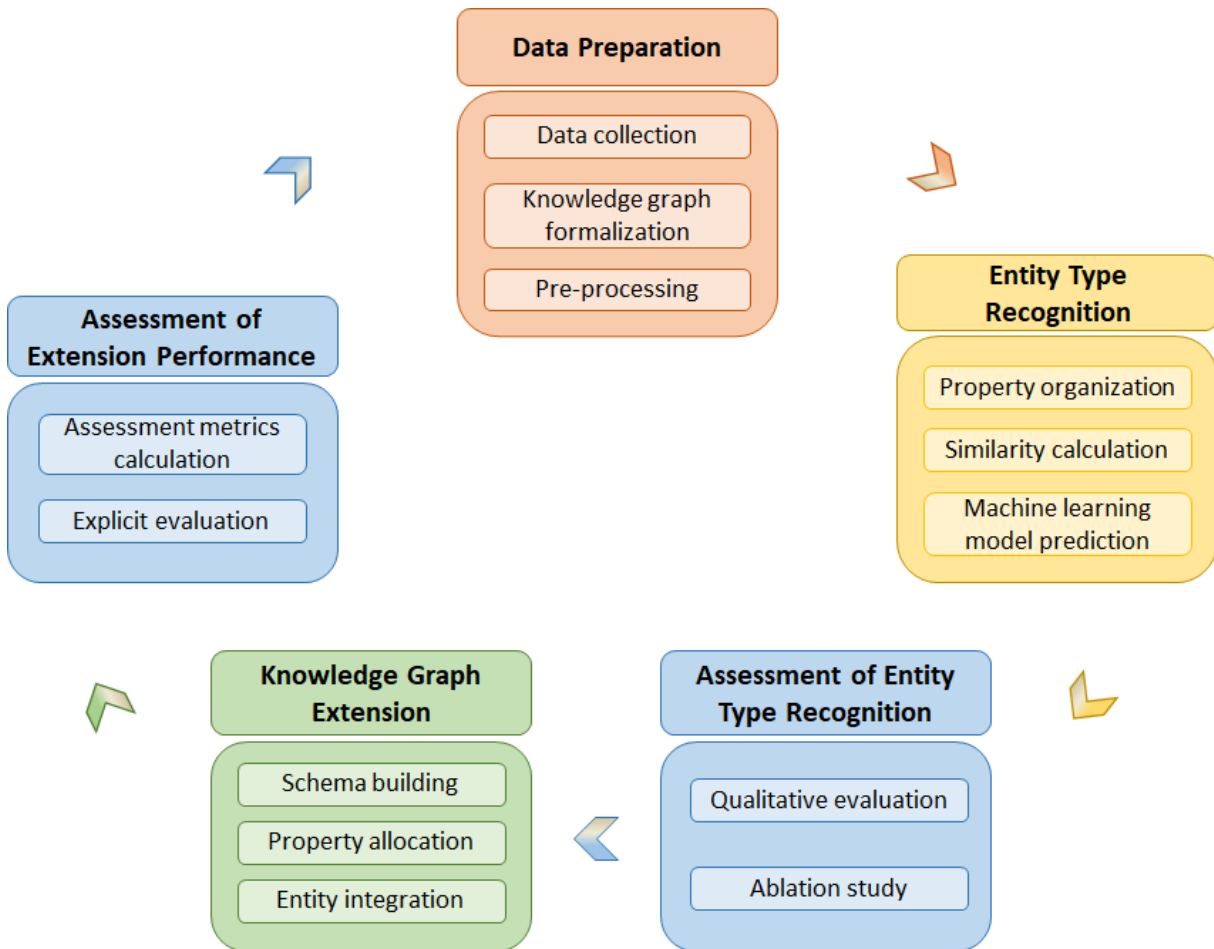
Data Preparation

Data collection

Knowledge graph formalization

Pre-processing

Entity Type Recognition

Property organization

Similarity calculation

Machine learning model prediction

Assessment of Entity Type Recognition

Qualitative evaluation

Ablation study

Knowledge Graph Extension

Schema building

Property allocation

Entity integration

Assessment of Extension Performance

Assessment metrics calculation

Explicit evaluation